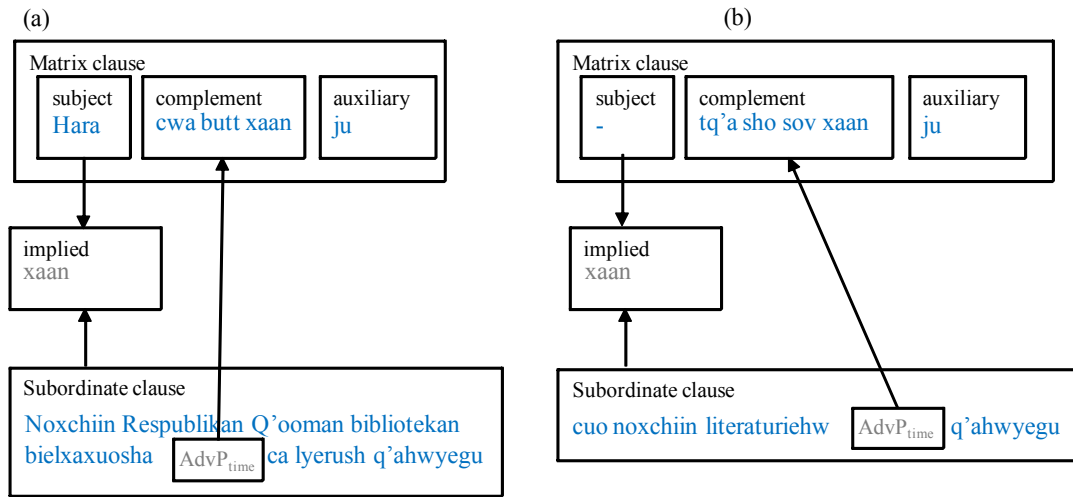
(a)

Matrix clause

subject
Hara

complement
cwa butt xaan

auxiliary
ju

implied
xaan

Subordinate clause

Noxchiin Respublikan Q'ooman bibliotekan bielxaxuosha $\text{AdvP}_{\text{time}}$ ca lyerush q'ahwyegu

(b)

Matrix clause

subject
-

complement
tq'a sho sov xaan

auxiliary
ju

implied
xaan

Subordinate clause

cuo noxchiin literaturiehw $\text{AdvP}_{\text{time}}$ q'ahwyegu